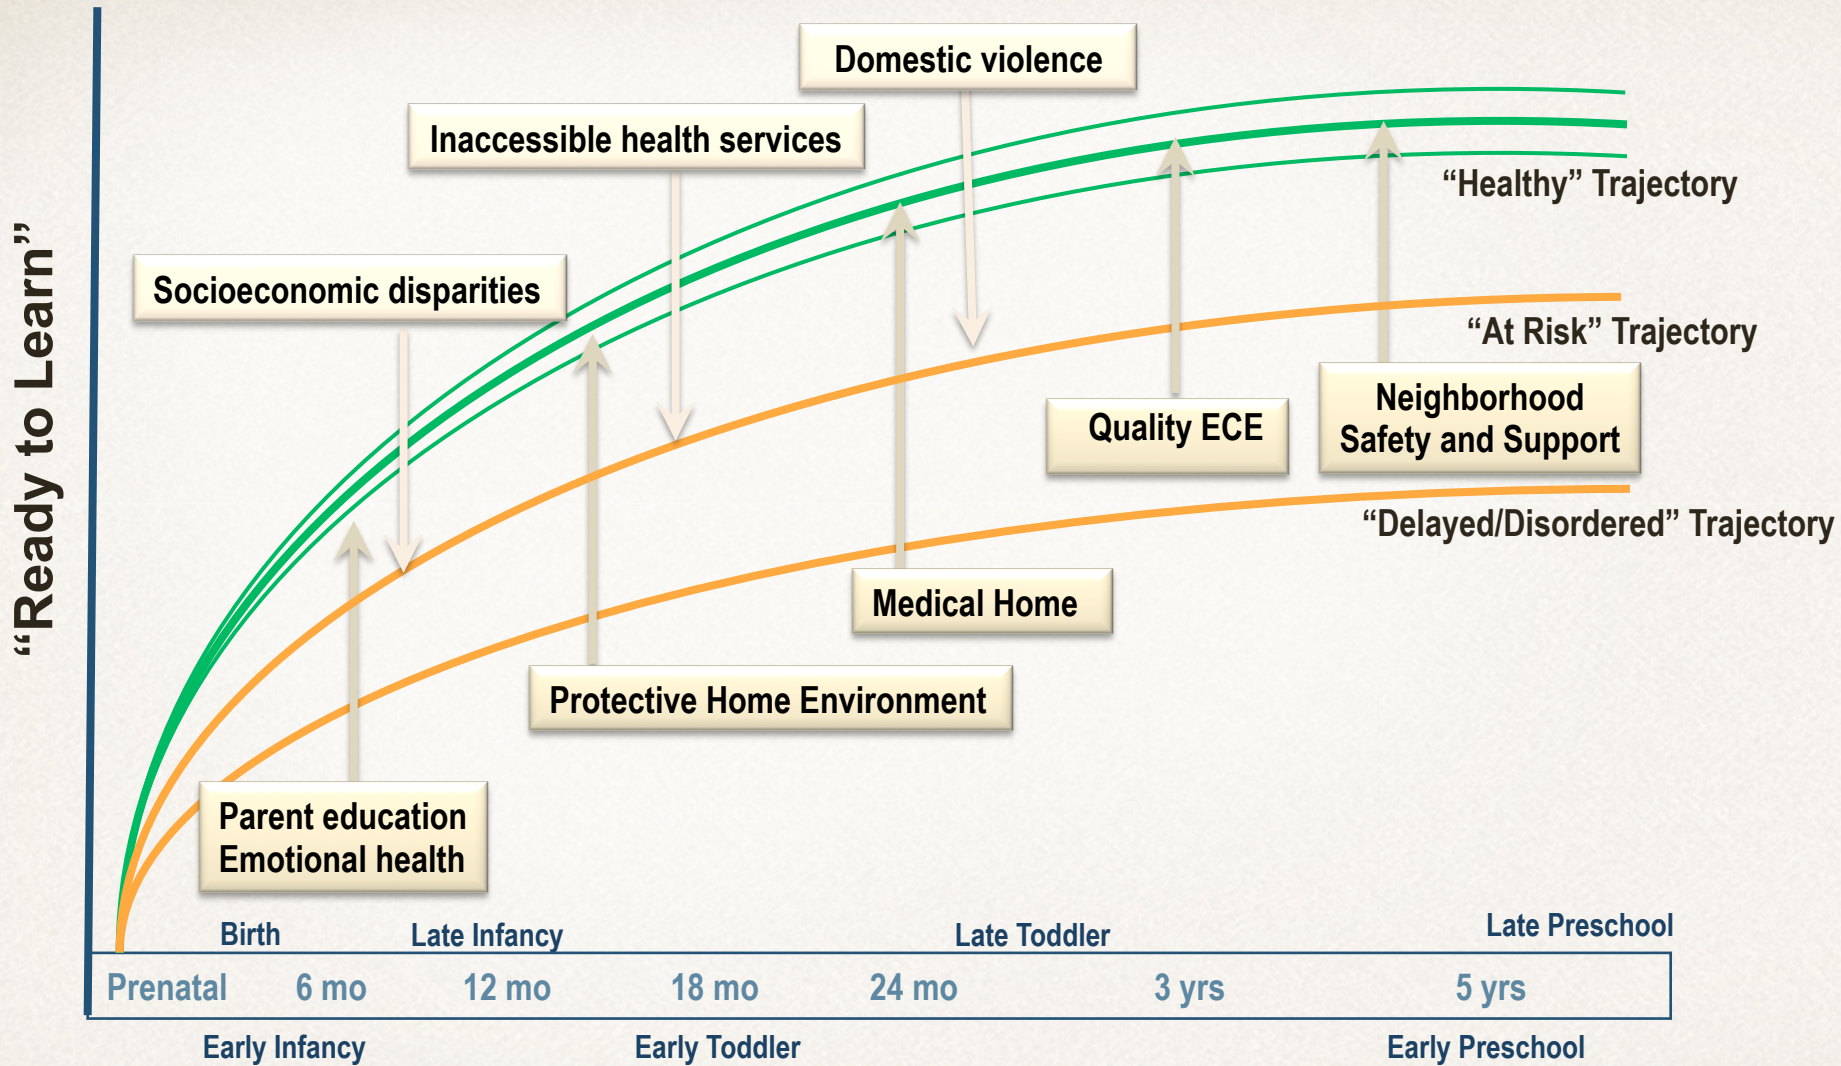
“Ready to Learn”

Domestic violence

Inaccessible health services

Socioeconomic disparities

“Healthy” Trajectory

“At Risk” Trajectory

Quality ECE

Neighborhood Safety and Support

“Delayed/Disordered” Trajectory

Medical Home

Protective Home Environment

Parent education
Emotional health

Birth | Late Infancy | Late Toddler | Late Preschool

| Prenatal | 6 mo | 12 mo | 18 mo | 24 mo | 3 yrs | 5 yrs |
|---|---|---|---|---|---|---|

Early Infancy | Early Toddler | Early Preschool